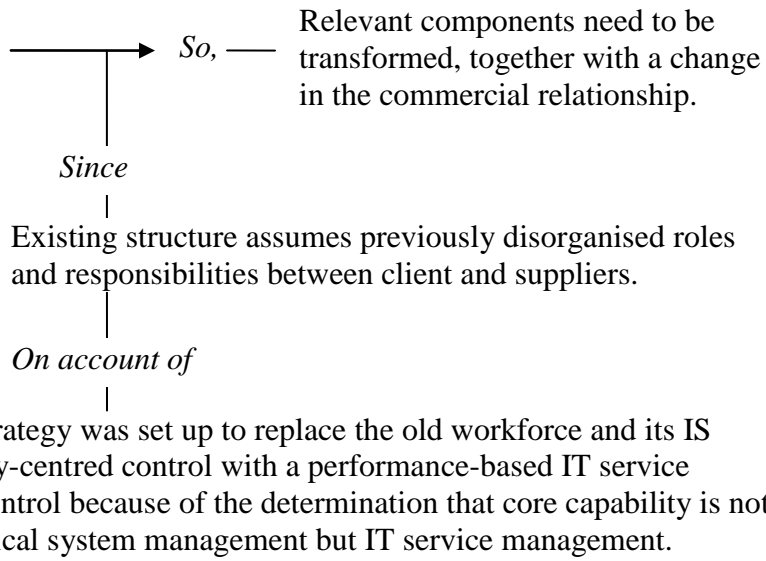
So,

Relevant components need to be transformed, together with a change in the commercial relationship.

Since

Existing structure assumes previously disorganised roles and responsibilities between client and suppliers.

On account of

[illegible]rategy was set up to replace the old workforce and its IS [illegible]y-centred control with a performance-based IT service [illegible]ntrol because of the determination that core capability is not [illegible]cal system management but IT service management.